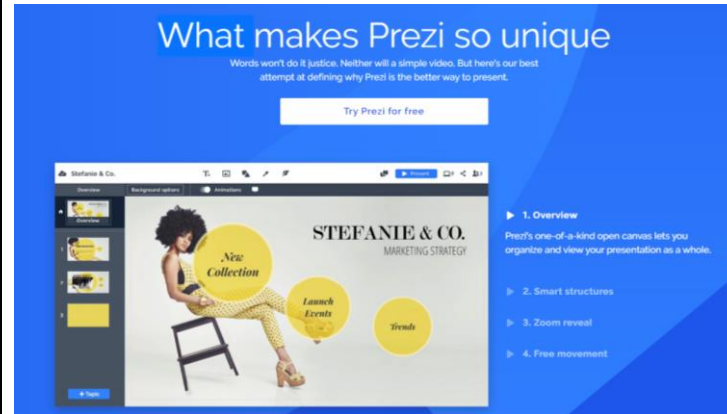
What makes Prezi so unique

Words won't do it justice. Neither will a simple video. But here's our best attempt at defining why Prezi is the better way to present.

Try Prezi for free

Stefanie & Co.

Present

Overview

Background options

Animations

Overview

+ Topic

STEFANIE & CO.

MARKETING STRATEGY

New Collection

Launch Events

Trends

1. Overview

Prezi's one-of-a-kind open canvas lets you organize and view your presentation as a whole.

2. Smart structures

3. Zoom reveal

4. Free movement